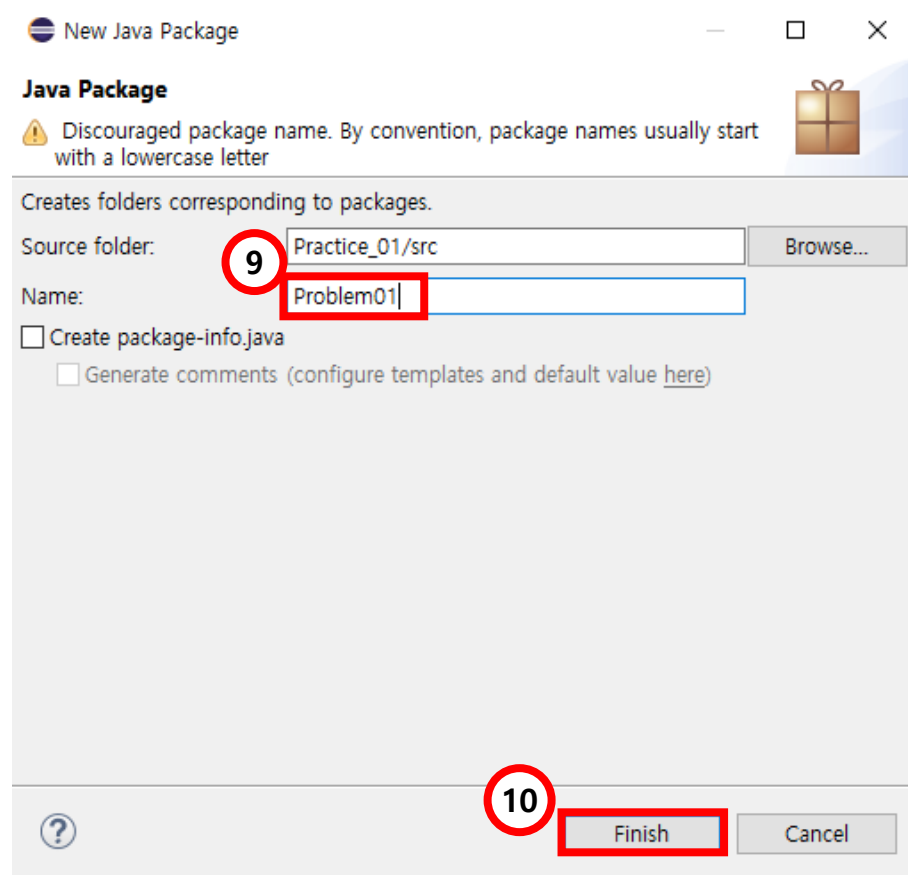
New Java Package

Java Package

Discouraged package name. By convention, package names usually start with a lowercase letter

Creates folders corresponding to packages.

Source folder: Practice_01/src Browse...

9

Name: Problem01

Create package-info.java

Generate comments (configure templates and default value here)

10

?

Finish

Cancel